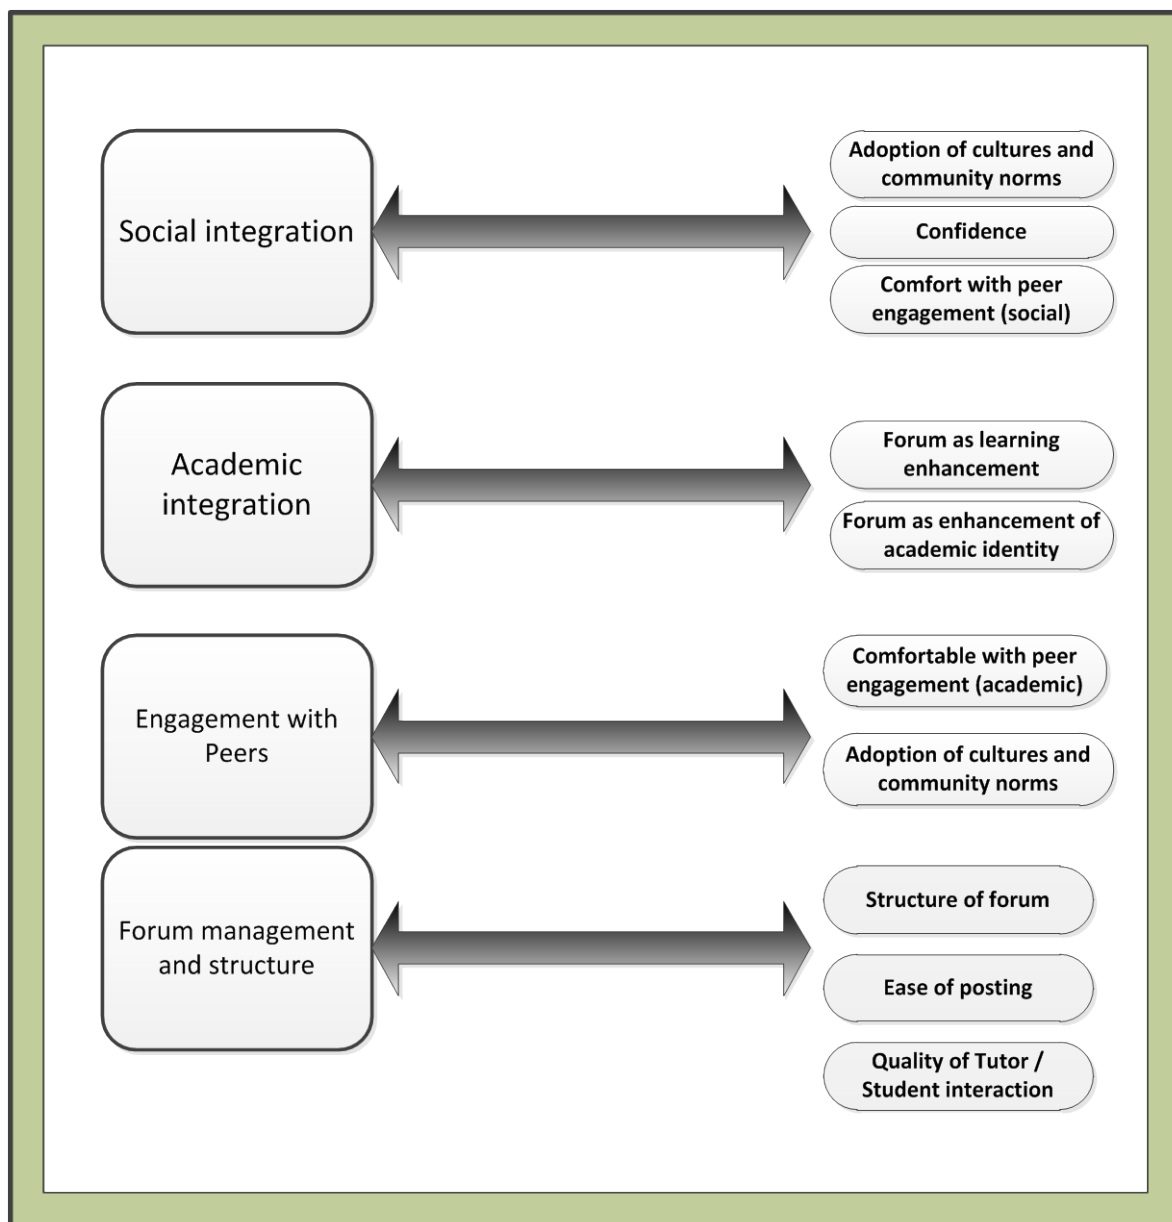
Social integration

Adoption of cultures and community norms

Confidence

Comfort with peer engagement (social)

Academic integration

Forum as learning enhancement

Forum as enhancement of academic identity

Engagement with Peers

Comfortable with peer engagement (academic)

Adoption of cultures and community norms

Forum management and structure

Structure of forum

Ease of posting

Quality of Tutor / Student interaction